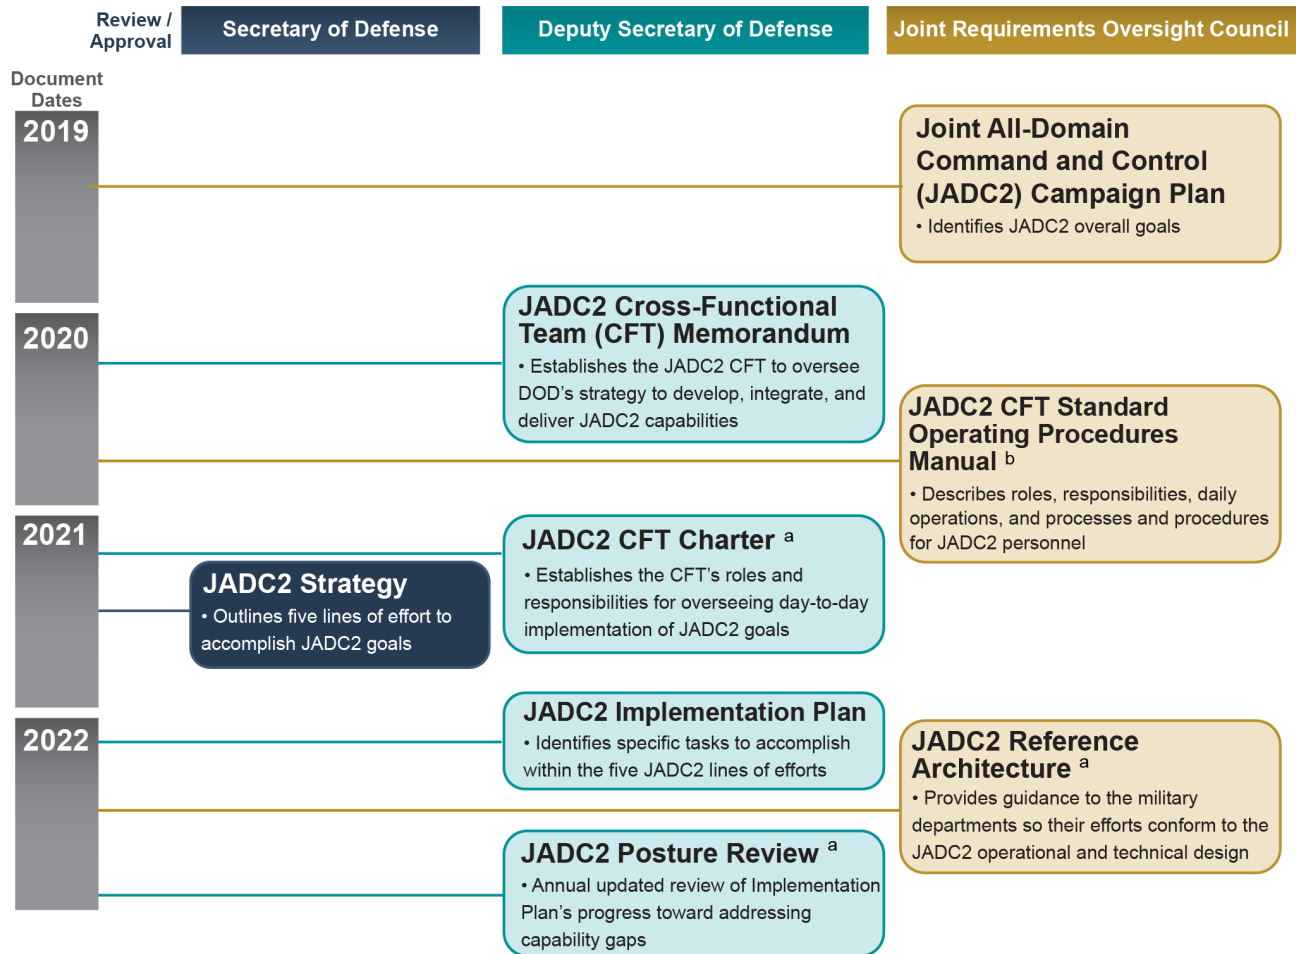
Review / Approval

Secretary of Defense

Deputy Secretary of Defense

Joint Requirements Oversight Council

Document Dates

2019

Joint All-Domain Command and Control (JADC2) Campaign Plan
• Identifies JADC2 overall goals

2020

JADC2 Cross-Functional Team (CFT) Memorandum
• Establishes the JADC2 CFT to oversee DOD's strategy to develop, integrate, and deliver JADC2 capabilities

JADC2 CFT Standard Operating Procedures Manual $^{b}$
• Describes roles, responsibilities, daily operations, and processes and procedures for JADC2 personnel

2021

JADC2 CFT Charter $^{a}$
• Establishes the CFT's roles and responsibilities for overseeing day-to-day implementation of JADC2 goals

JADC2 Strategy
• Outlines five lines of effort to accomplish JADC2 goals

2022

JADC2 Implementation Plan
• Identifies specific tasks to accomplish within the five JADC2 lines of efforts

JADC2 Reference Architecture $^{a}$
• Provides guidance to the military departments so their efforts conform to the JADC2 operational and technical design

JADC2 Posture Review $^{a}$
• Annual updated review of Implementation Plan's progress toward addressing capability gaps